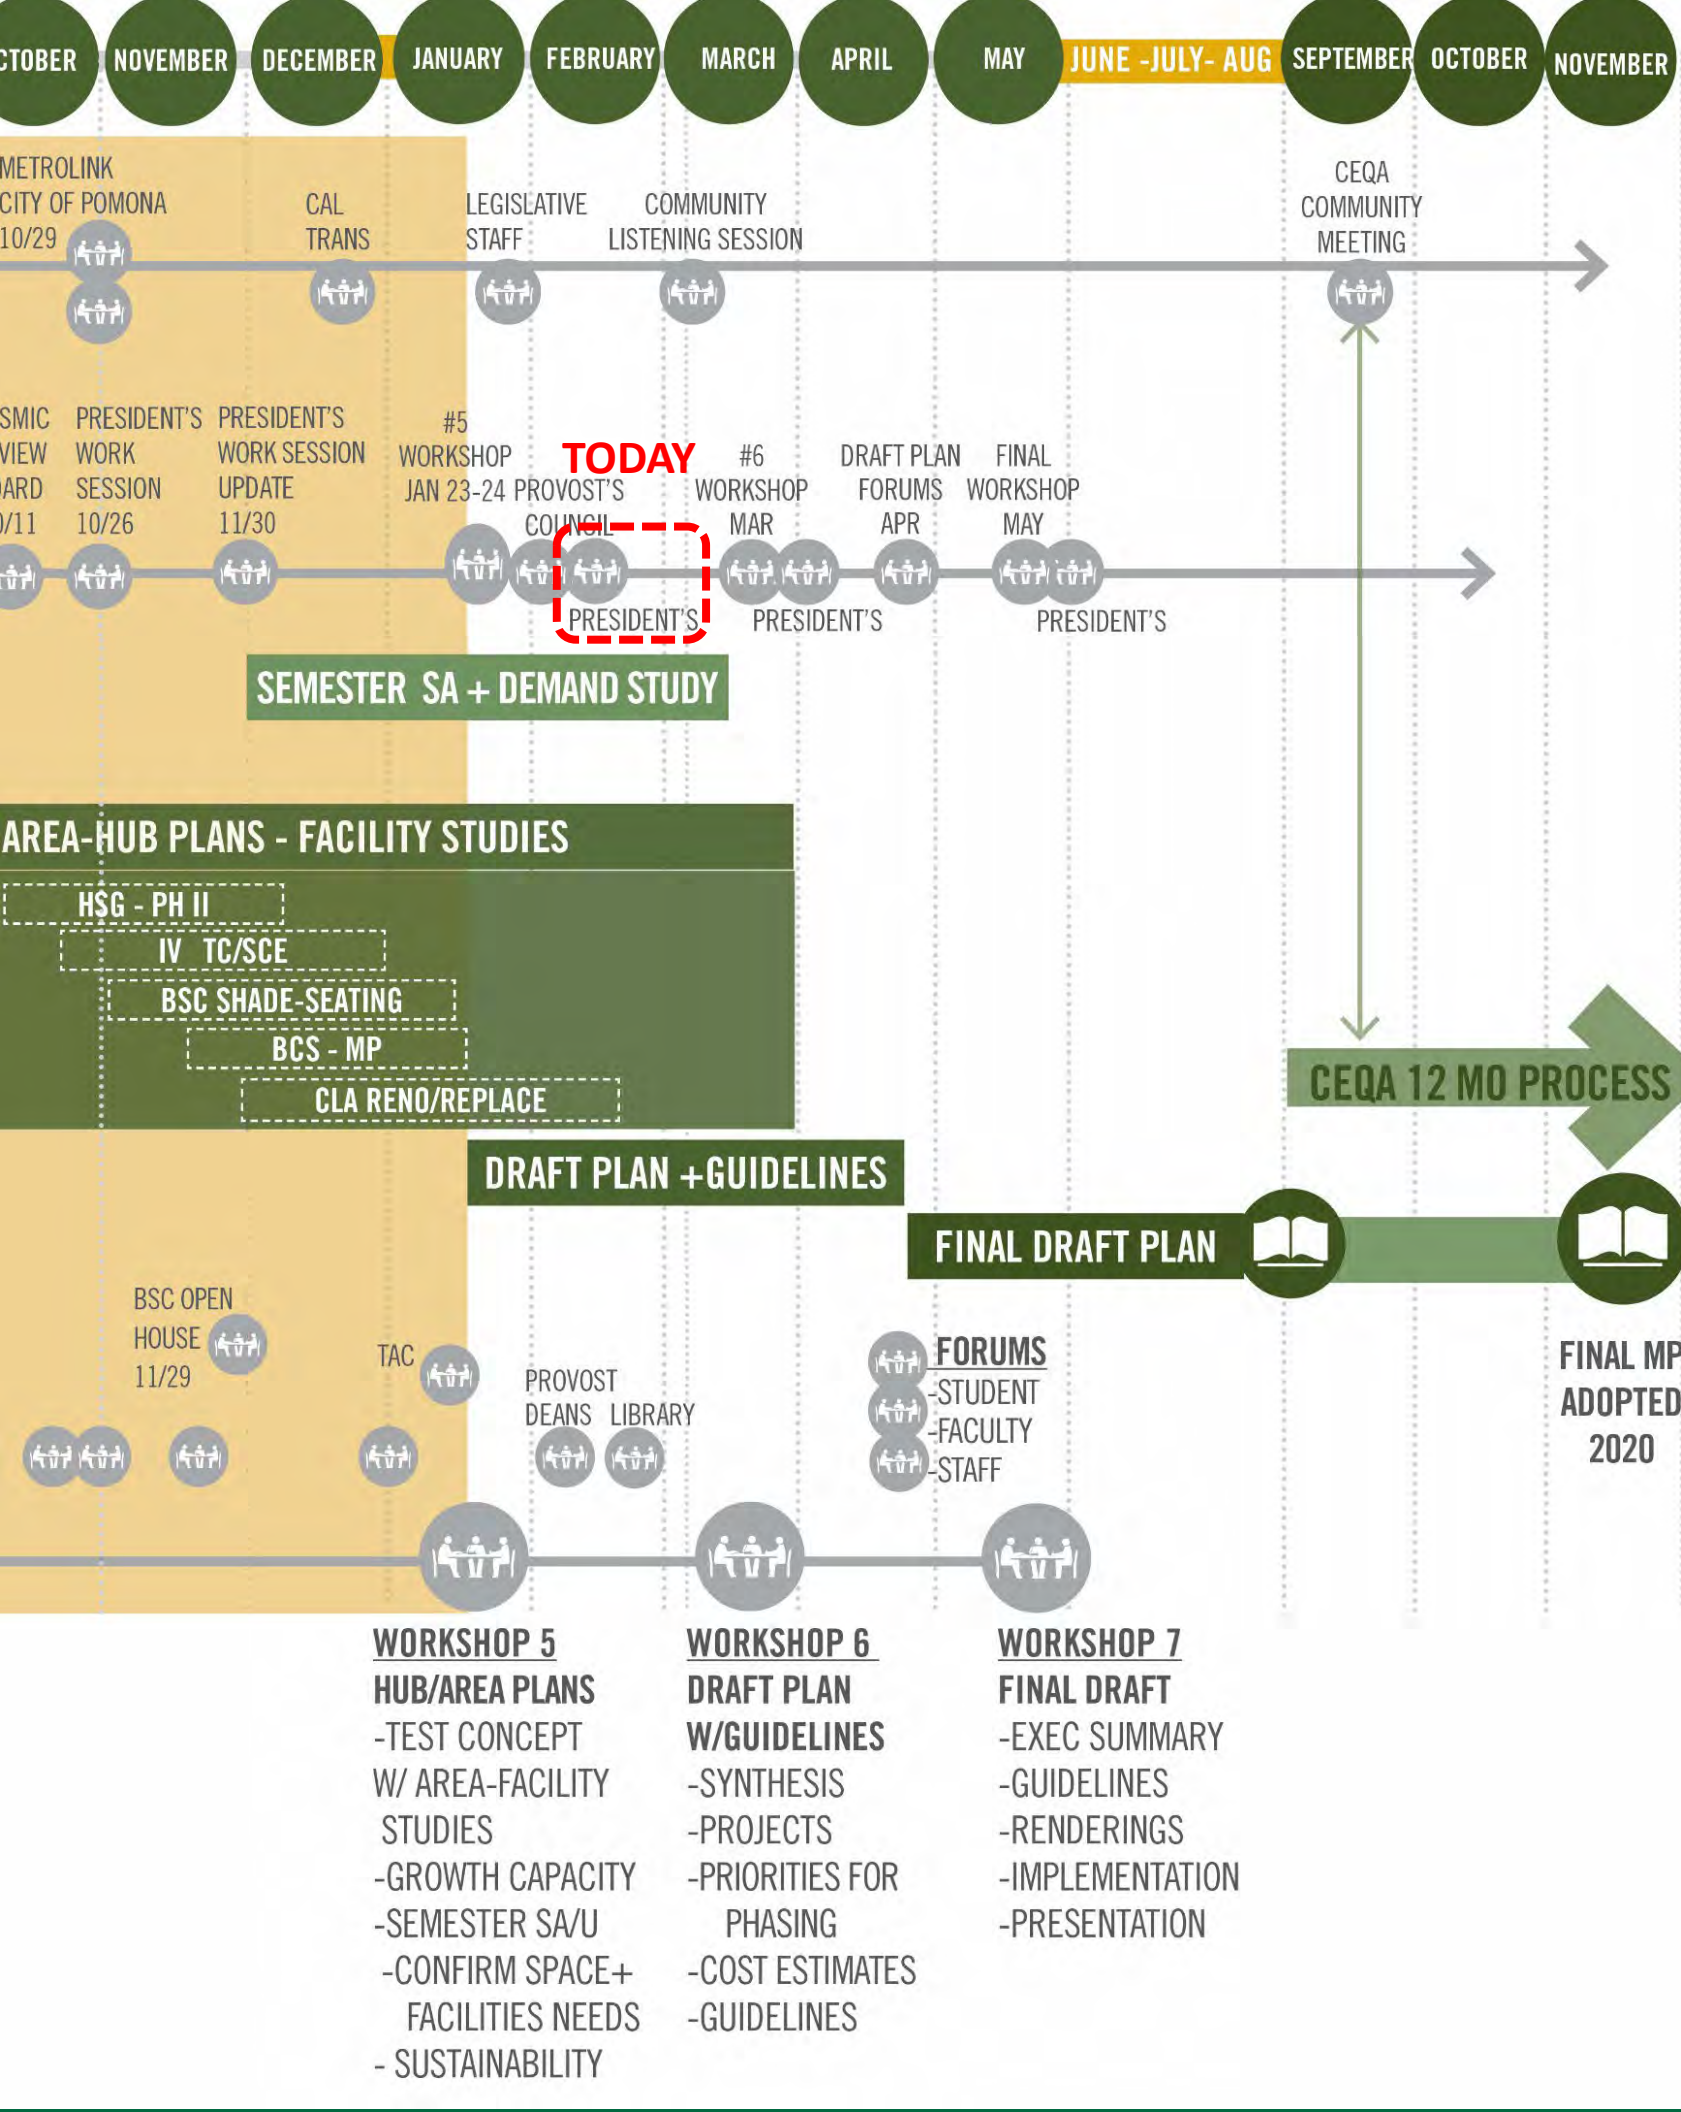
CTOBER NOVEMBER DECEMBER JANUARY FEBRUARY MARCH APRIL MAY JUNE -JULY- AUG SEPTEMBER OCTOBER NOVEMBER

METROLINK CITY OF POMONA 10/29

CAL TRANS

LEGISLATIVE STAFF

COMMUNITY LISTENING SESSION

CEQA COMMUNITY MEETING

SMIC VIEW ARD /11

PRESIDENT'S WORK SESSION 10/26

PRESIDENT'S WORK SESSION UPDATE 11/30

#5 WORKSHOP JAN 23-24

PROVOST'S COUNCIL

TODAY

#6 WORKSHOP MAR

DRAFT PLAN FORUMS APR

FINAL WORKSHOP MAY

PRESIDENT'S

PRESIDENT'S

PRESIDENT'S

SEMESTER SA + DEMAND STUDY

AREA-HUB PLANS - FACILITY STUDIES

HSG - PH II

IV TC/SCE

BSC SHADE-SEATING

BCS - MP

CLA RENO/REPLACE

CEQA 12 MO PROCESS

DRAFT PLAN +GUIDELINES

FINAL DRAFT PLAN

BSC OPEN HOUSE 11/29

TAC

PROVOST DEANS

LIBRARY

FORUMS
-STUDENT
-FACULTY
-STAFF

FINAL MP ADOPTED 2020

WORKSHOP 5
HUB/AREA PLANS
-TEST CONCEPT W/ AREA-FACILITY STUDIES
-GROWTH CAPACITY
-SEMESTER SA/U
-CONFIRM SPACE+ FACILITIES NEEDS
- SUSTAINABILITY

WORKSHOP 6
DRAFT PLAN W/GUIDELINES
-SYNTHESIS
-PROJECTS
-PRIORITIES FOR PHASING
-COST ESTIMATES
-GUIDELINES

WORKSHOP 7
FINAL DRAFT
-EXEC SUMMARY
-GUIDELINES
-RENDERINGS
-IMPLEMENTATION
-PRESENTATION